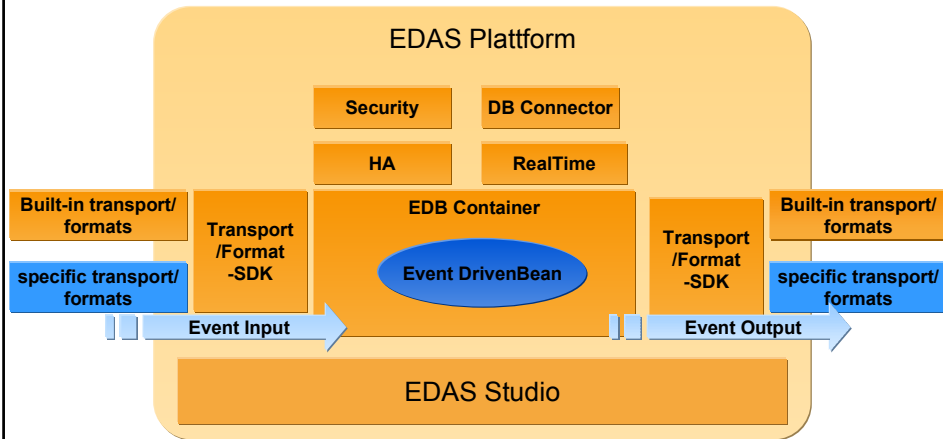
EDAS Plattform

Security

DB Connector

HA

RealTime

Built-in transport/ formats

specific transport/ formats

Transport /Format -SDK

EDB Container

Event DrivenBean

Transport /Format -SDK

Built-in transport/ formats

specific transport/ formats

Event Input

Event Output

EDAS Studio